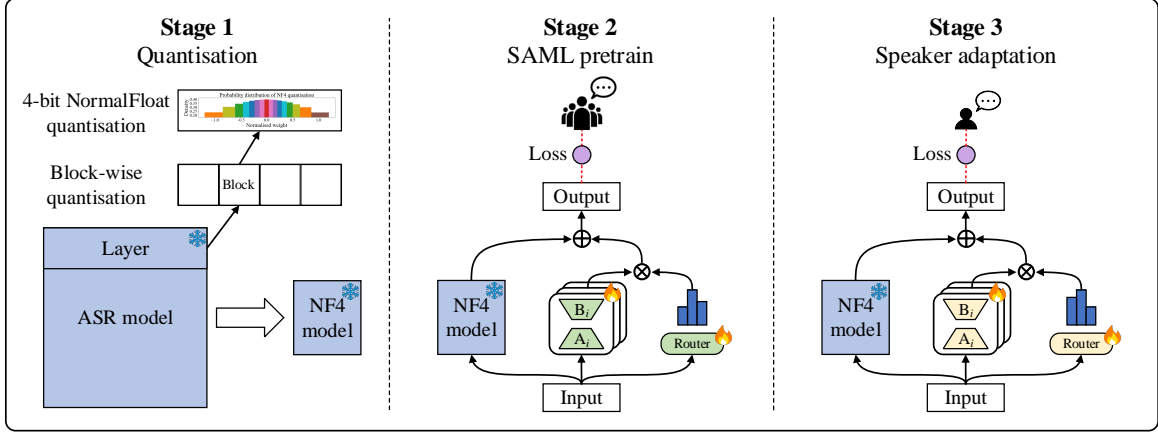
Stage 1
Quantisation

4-bit NormalFloat quantisation

Probability distribution of NF4 quantisation

Density

Normalised weight

-1.0 -0.5 0.0 0.5 1.0

Block-wise quantisation

Block

Layer

ASR model

NF4 model

Stage 2
SAML pretrain

Loss

Output

$\oplus$

$\otimes$

NF4 model

$B_i$

$A_i$

Router

Input

Stage 3
Speaker adaptation

Loss

Output

$\oplus$

$\otimes$

NF4 model

$B_i$

$A_i$

Router

Input